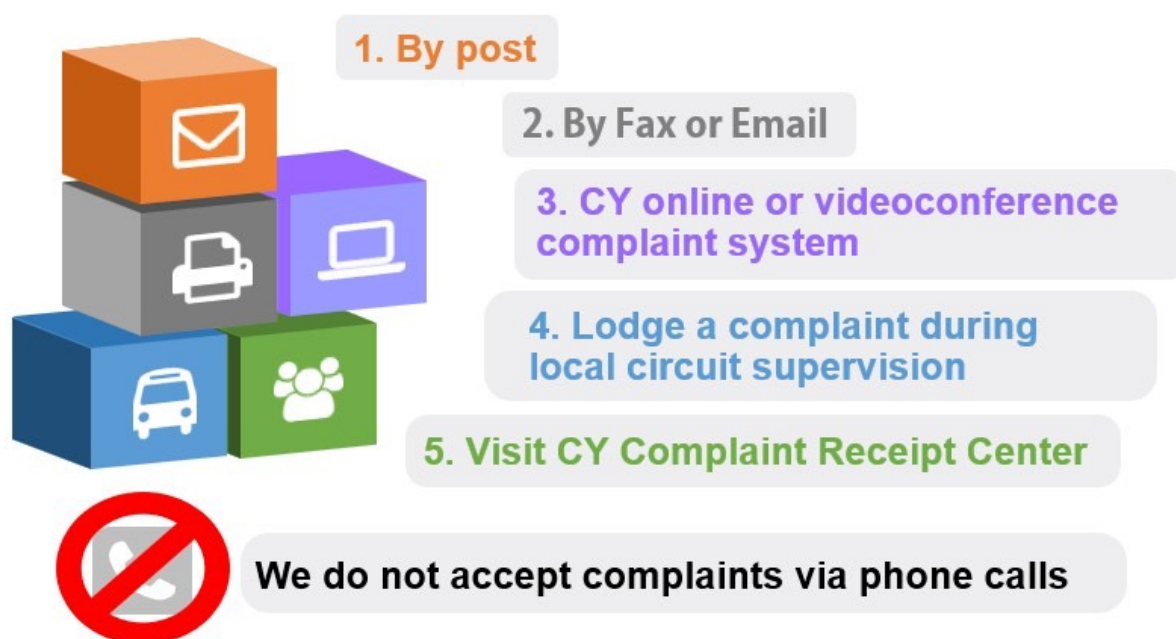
1. By post

2. By Fax or Email

3. CY online or videoconference complaint system

4. Lodge a complaint during local circuit supervision

5. Visit CY Complaint Receipt Center

We do not accept complaints via phone calls